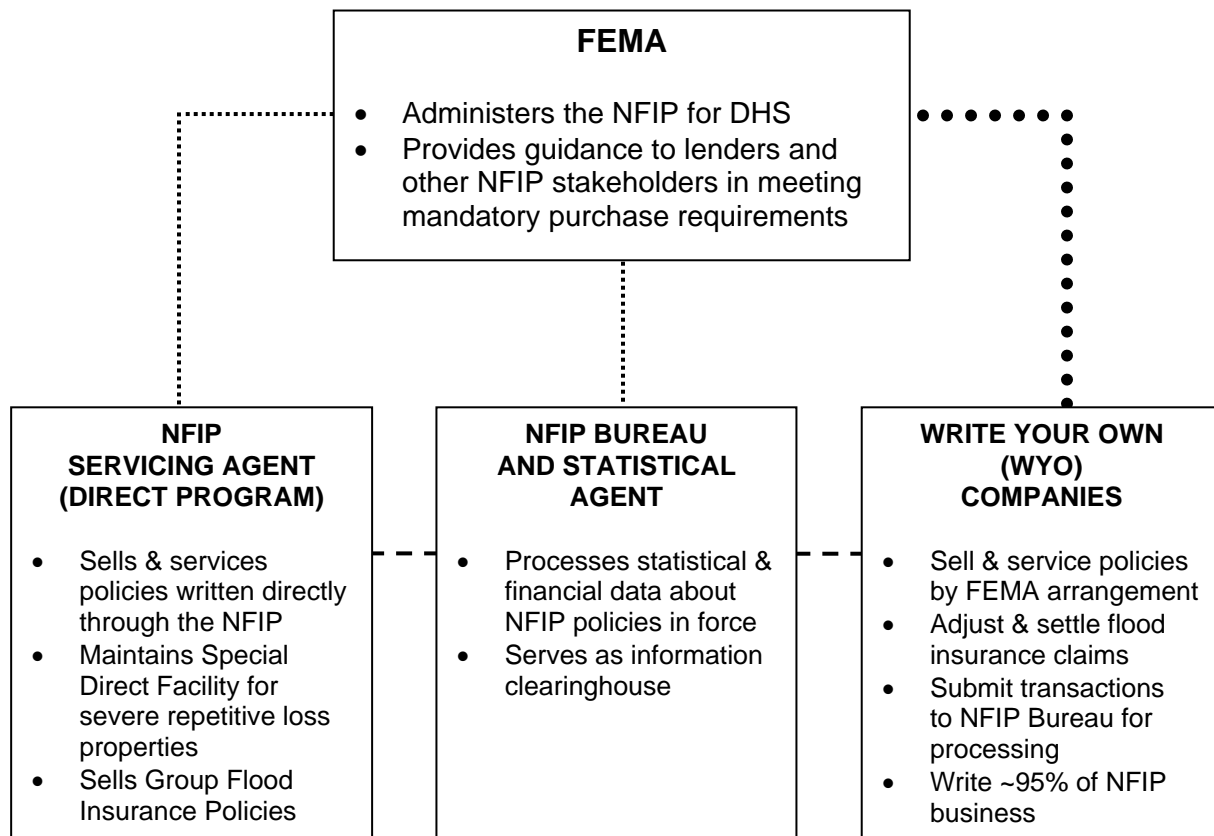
FEMA

- Administers the NFIP for DHS
- Provides guidance to lenders and other NFIP stakeholders in meeting mandatory purchase requirements

NFIP SERVICING AGENT (DIRECT PROGRAM)

- Sells & services policies written directly through the NFIP
- Maintains Special Direct Facility for severe repetitive loss properties
- Sells Group Flood Insurance Policies

NFIP BUREAU AND STATISTICAL AGENT

- Processes statistical & financial data about NFIP policies in force
- Serves as information clearinghouse

WRITE YOUR OWN (WYO) COMPANIES

- Sell & service policies by FEMA arrangement
- Adjust & settle flood insurance claims
- Submit transactions to NFIP Bureau for processing
- Write ~95% of NFIP business